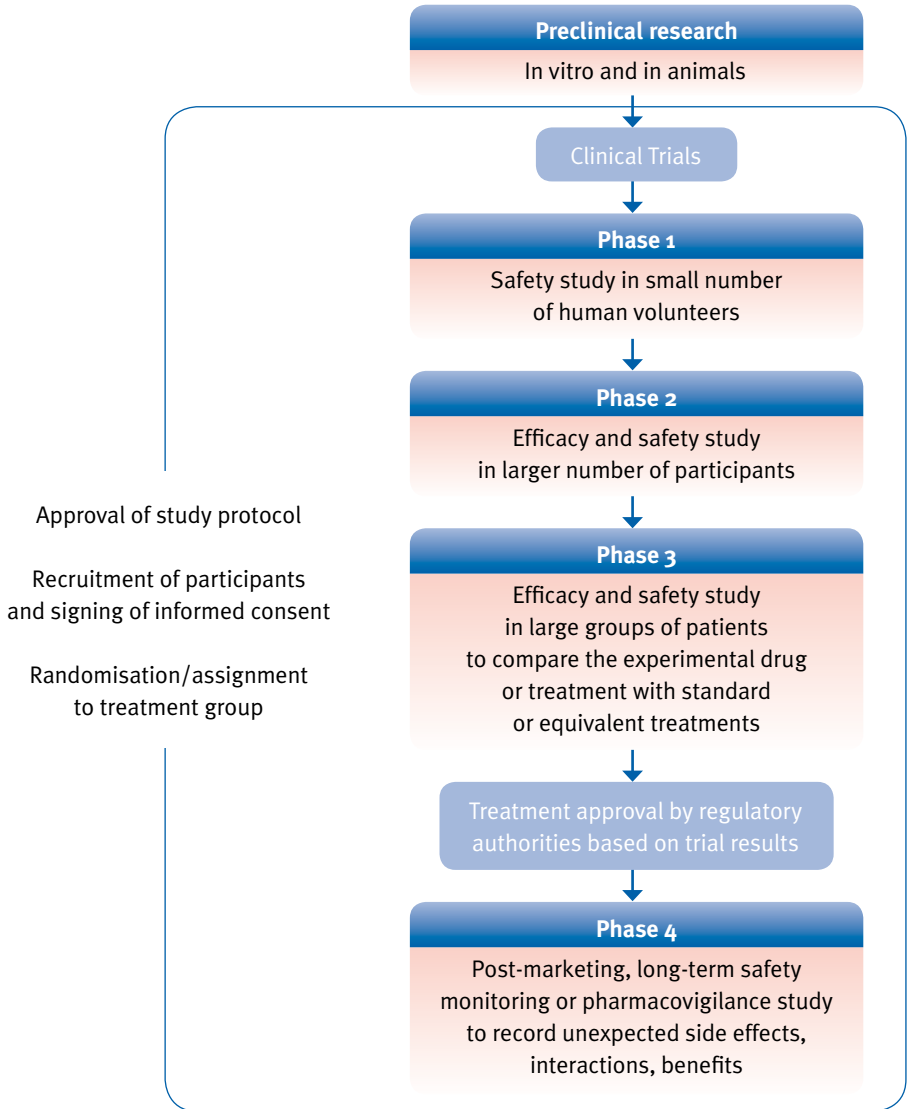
Preclinical research

In vitro and in animals

Clinical Trials

Phase 1

Safety study in small number of human volunteers

Phase 2

Efficacy and safety study in larger number of participants

Approval of study protocol

Recruitment of participants and signing of informed consent

Randomisation/assignment to treatment group

Phase 3

Efficacy and safety study in large groups of patients to compare the experimental drug or treatment with standard or equivalent treatments

Treatment approval by regulatory authorities based on trial results

Phase 4

Post-marketing, long-term safety monitoring or pharmacovigilance study to record unexpected side effects, interactions, benefits